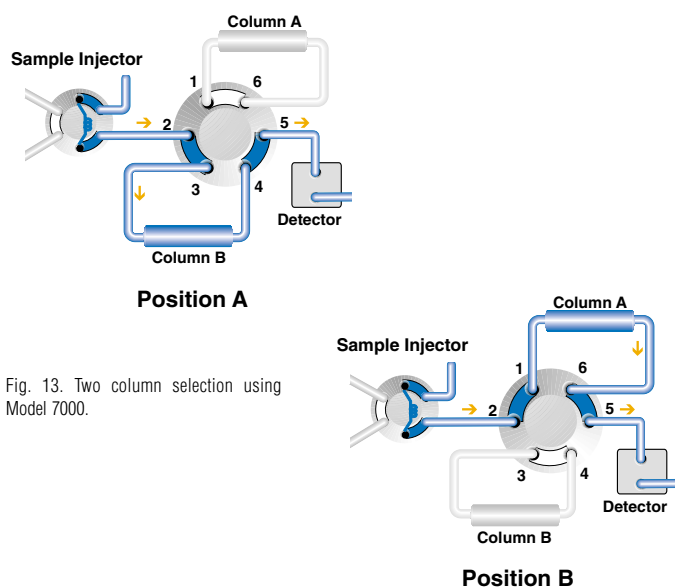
Column A

Sample Injector

1

6

2

5

3

4

Detector

Column B

Position A

Fig. 13. Two column selection using Model 7000.

Column A

Sample Injector

1

6

2

5

3

4

Detector

Column B

Position B